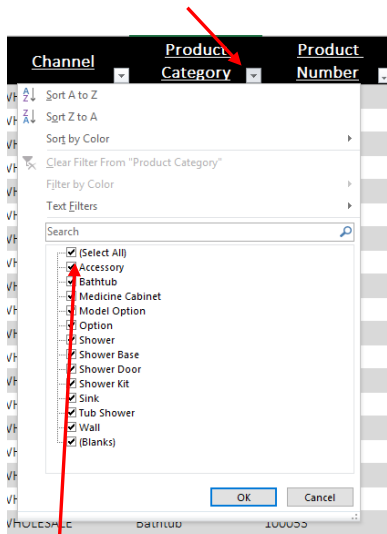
| Channel | Product Category | Product Number |
|---|---|---|

Sort A to Z
Sort Z to A
Sort by Color
Clear Filter From "Product Category"
Filter by Color
Text Filters
Search

(Select All)
Accessory
Bathtub
Medicine Cabinet
Model Option
Option
Shower
Shower Base
Shower Door
Shower Kit
Sink
Tub Shower
Wall
(Blanks)

OK
Cancel

WHOLESALE Bathtub 100055